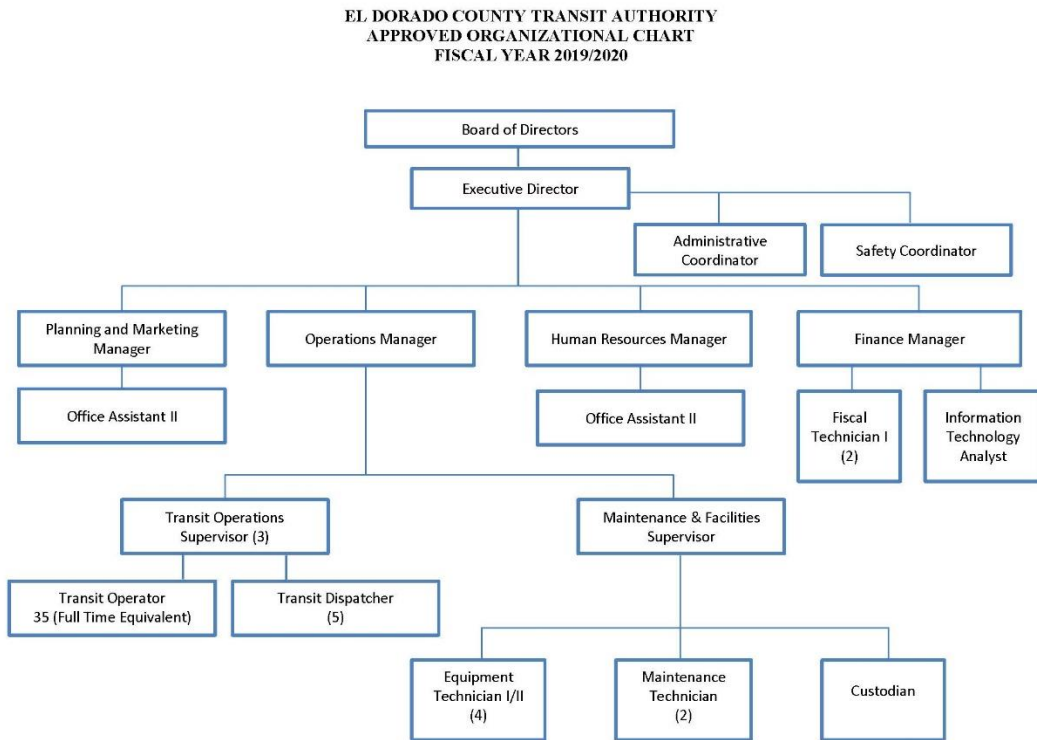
EL DORADO COUNTY TRANSIT AUTHORITY
APPROVED ORGANIZATIONAL CHART
FISCAL YEAR 2019/2020

Board of Directors

Executive Director

Administrative Coordinator

Safety Coordinator

Planning and Marketing Manager

Operations Manager

Human Resources Manager

Finance Manager

Office Assistant II

Office Assistant II

Fiscal Technician I (2)

Information Technology Analyst

Transit Operations Supervisor (3)

Maintenance & Facilities Supervisor

Transit Operator 35 (Full Time Equivalent)

Transit Dispatcher (5)

Equipment Technician I/II (4)

Maintenance Technician (2)

Custodian